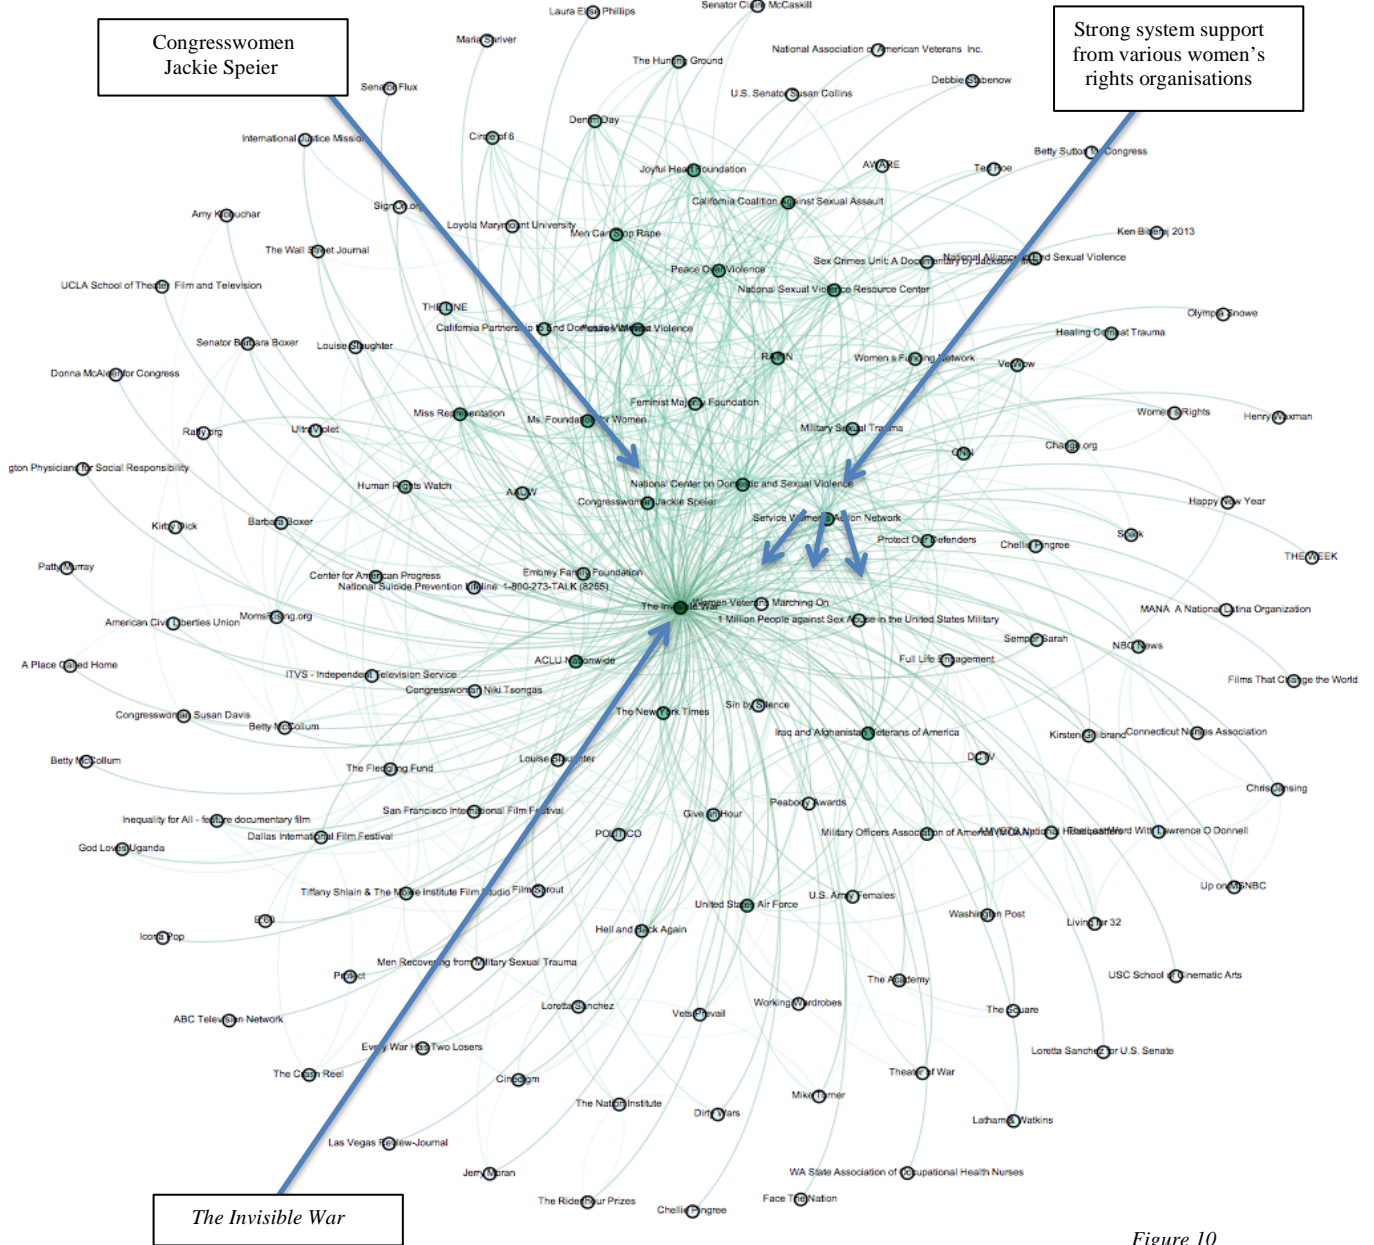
Congresswomen Jackie Speier

Strong system support from various women's rights organisations

Laura Eisen Phillips
Senator Claire McCaskill
Maria Shriver
The Hunting Ground
National Association of American Veterans Inc.
Senator Flux
U.S. Senator Susan Collins
Debbie Stabenow
Denim Day
International Justice Mission
Circle of 6
Betty Sutton for Congress
Joyful Heart Foundation
AWARE
Tea Hoe
California Coalition Against Sexual Assault
Amy Klobuchar
SignOn.org
Loyola Marymount University
Men Can Stop Rape
Ken Burns 2013
The Wall Street Journal
Sex Crimes Unit A Documentary by Lisa Jackson
National Alliance to End Sexual Violence
Peace Over Violence
UCLA School of Theater Film and Television
National Sexual Violence Resource Center
THE LINE
Olympia Snowe
California Partnership to End Domestic Violence
Healing Combat Trauma
Senator Barbara Boxer
Louise Slaughter
RAINN
Women s Funding Network
Donna McAleer for Congress
VetVow
Feminist Majority Foundation
Miss Representation
Ms. Foundation for Women
Women's Rights
Henry Waxman
Rally.org
UltraViolet
Military Sexual Trauma
Change.org
CNN
gton Physicians for Social Responsibility
Human Rights Watch
AAUW
National Center on Domestic and Sexual Violence
Congresswoman Jackie Speier
Happy New Year
Kirby Dick
Barbara Boxer
Service Women's Action Network
Protect Our Defenders
Chellie Pingree
Speak
THE WEEK
Patty Murray
Center for American Progress
Embrey Family Foundation
National Suicide Prevention Lifeline 1-800-273-TALK (8255)
The Invisible War
Women Veterans Marching On
MANA A National Latina Organization
American Civil Liberties Union
MomsRising.org
1 Million People against Sex Abuse in the United States Military
Semper Sarah
NBC News
A Place Called Home
ACLU Nationwide
Full Life Engagement
ITVS - Independent Television Service
Films That Change the World
Congresswoman Niki Tsongas
Congresswoman Susan Davis
Betty McCollum
The New York Times
Sin by Silence
Iraq and Afghanistan Veterans of America
Kirsten Gillibrand
Connecticut Nurses Association
Betty McCollum
Louise Slaughter
DCVV
The Fledgling Fund
Chris Jansing
Inequality for All - feature documentary film
San Francisco International Film Festival
Peabody Awards
Give an Hour
POLITICO
Military Officers Association of America
NOW National
The Last Word With Lawrence O Donnell
Dallas International Film Festival
God Loves Uganda
Up on MSNBC
Tiffany Shlain & The Moxie Institute Film Studio
FilmSprout
U.S. Army Females
United States Air Force
Washington Post
Living for 32
Elle
Hell and Back Again
Iconic Pop
Men Recovering from Military Sexual Trauma
USC School of Cinematic Arts
Project
The Academy
Loretta Sanchez
Working Wardrobes
Vets Prevail
The Square
ABC Television Network
Every War Has Two Losers
Loretta Sanchez for U.S. Senate
The Clean Reel
Theater of War
Cinesign
The Nation Institute
Mike Turner
Dirty Wars
Latham & Watkins
Las Vegas Review-Journal
Jerry Moran
WA State Association of Occupational Health Nurses
The Ridenhour Prizes
Face The Nation
Chellie Pingree

The Invisible War

Figure 10